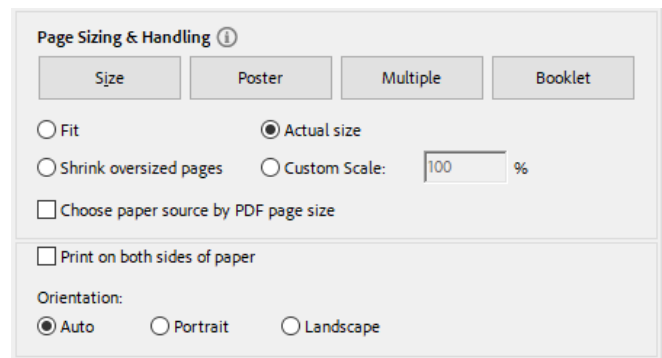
Page Sizing & Handling ⓘ

Size | Poster | Multiple | Booklet

Fit
Actual size
Shrink oversized pages
Custom Scale: 100 %

Choose paper source by PDF page size

Print on both sides of paper

Orientation:
Auto
Portrait
Landscape